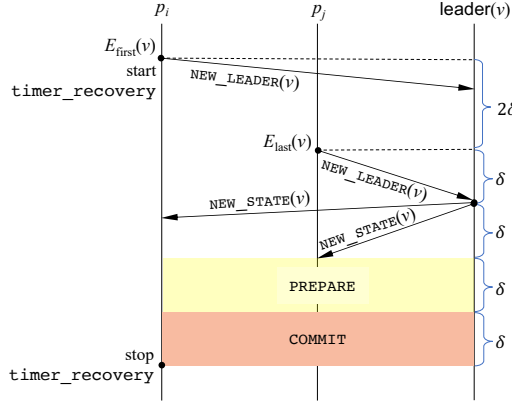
$p_i$

$p_j$

leader($v$)

$E_{\text{first}}(v)$

start

timer_recovery

NEW_LEADER($v$)

2δ

$E_{\text{last}}(v)$

NEW_LEADER($v$)

δ

NEW_STATE($v$)

NEW_STATE($v$)

δ

PREPARE

δ

COMMIT

δ

stop

timer_recovery